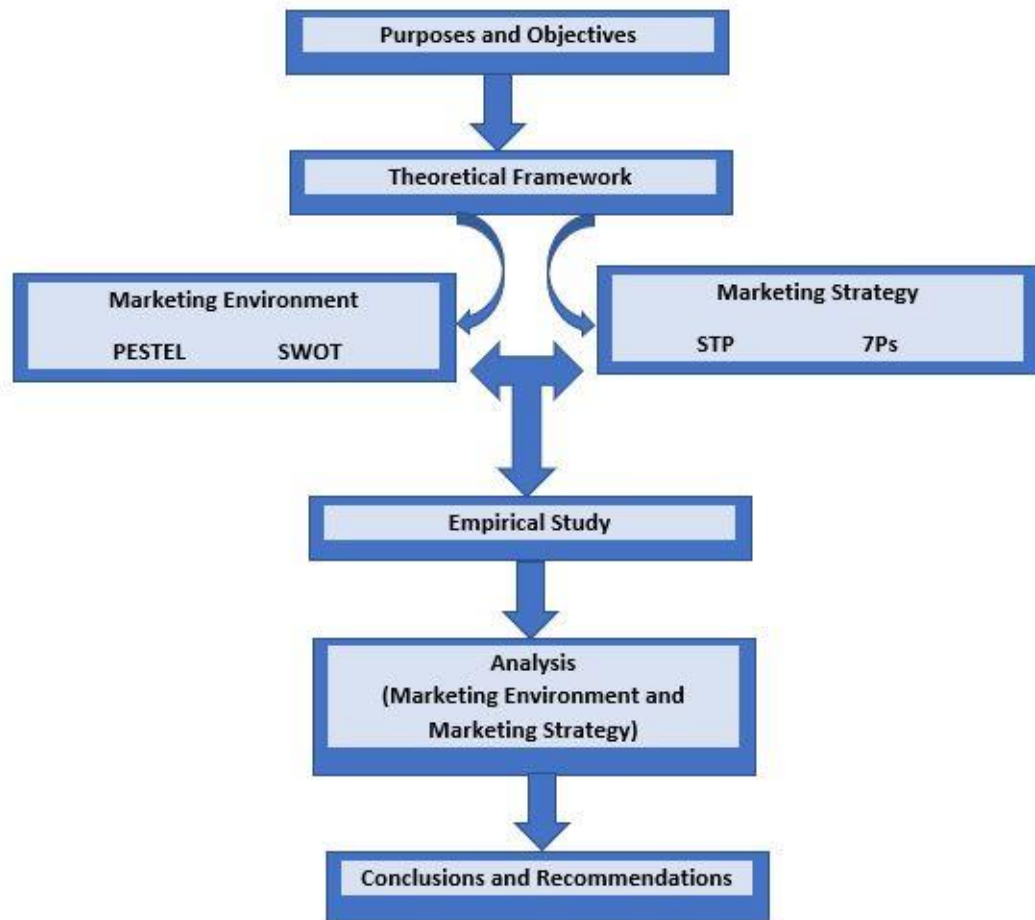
Purposes and Objectives

Theoretical Framework

Marketing Environment

PESTEL SWOT

Marketing Strategy

STP 7Ps

Empirical Study

Analysis
(Marketing Environment and Marketing Strategy)

Conclusions and Recommendations